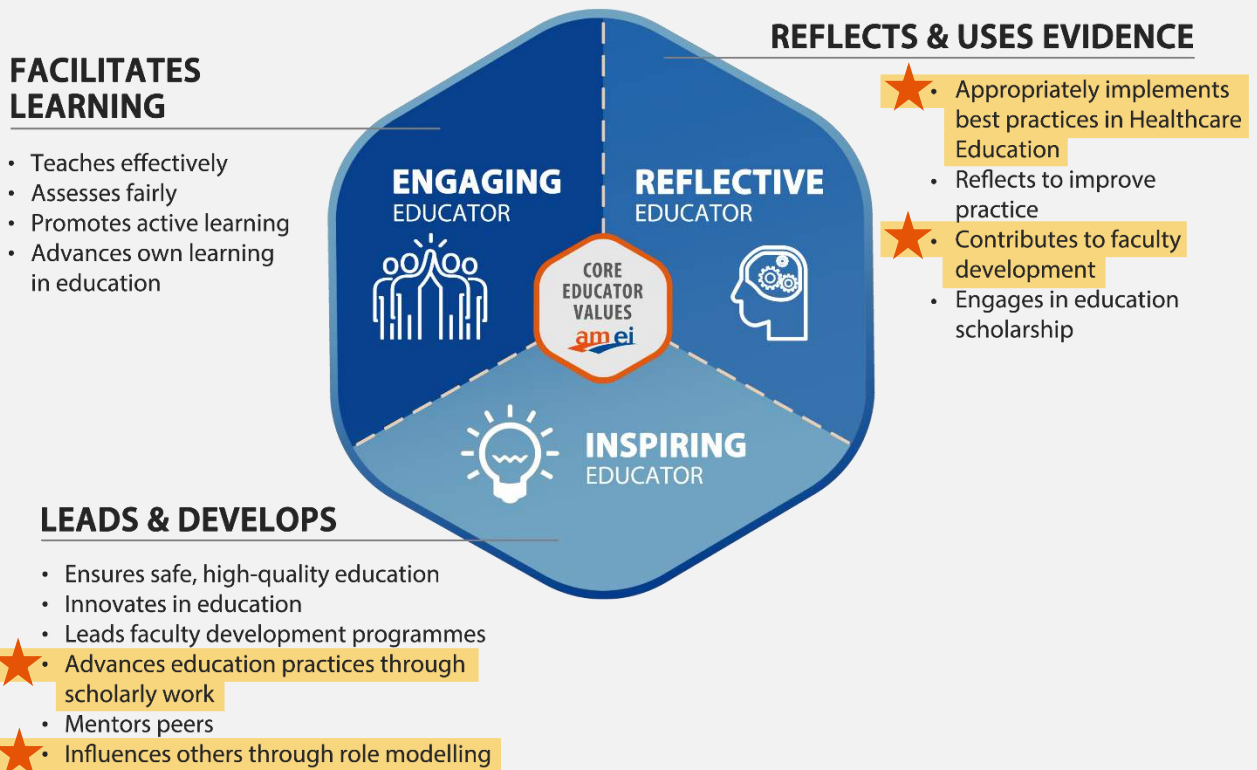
FACILITATES LEARNING

- Teaches effectively
- Assesses fairly
- Promotes active learning
- Advances own learning in education

REFLECTS & USES EVIDENCE

- Appropriately implements best practices in Healthcare Education
- Reflects to improve practice
- Contributes to faculty development
- Engages in education scholarship

ENGAGING EDUCATOR

REFLECTIVE EDUCATOR

CORE EDUCATOR VALUES

amei

INSPIRING EDUCATOR

LEADS & DEVELOPS

- Ensures safe, high-quality education
- Innovates in education
- Leads faculty development programmes
- Advances education practices through scholarly work
- Mentors peers
- Influences others through role modelling